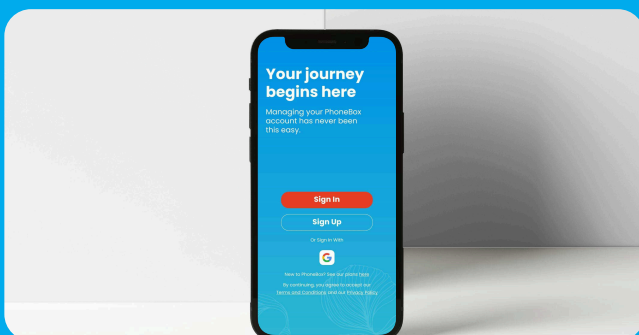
Your journey begins here

Managing your PhoneBox account has never been this easy.

Sign In

Sign Up

Or Sign In With

New to PhoneBox? See our plans here

By continuing, you agree to accept our Terms and Conditions and our Privacy Policy